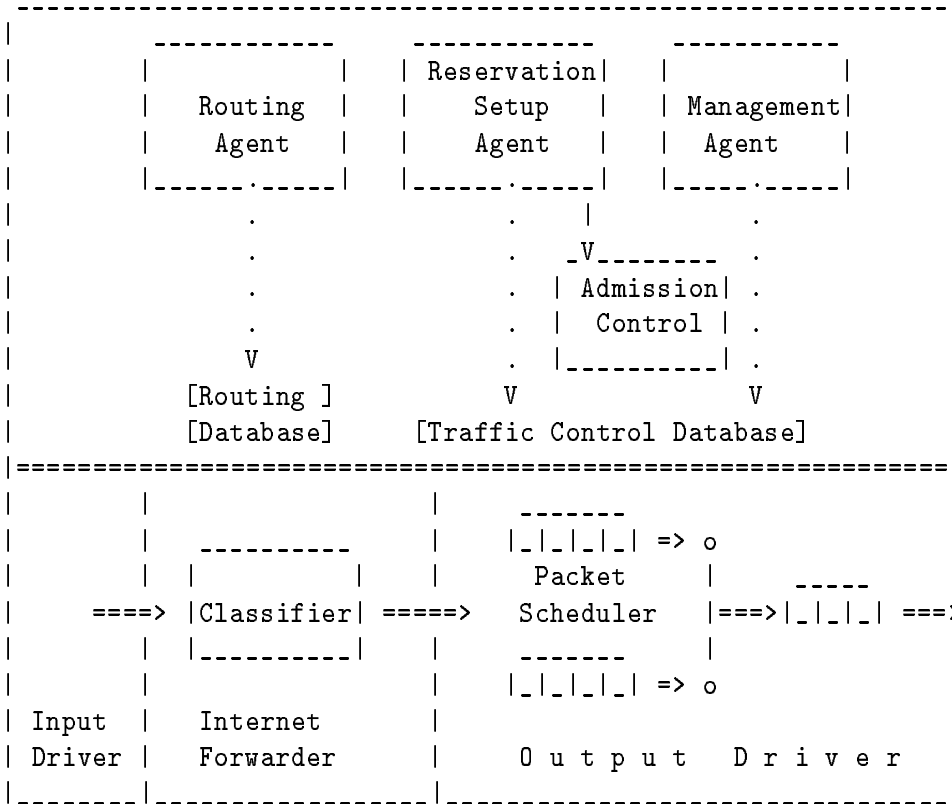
Routing Agent

Reservation Setup Agent

Management Agent

Admission Control

[Routing ]
[Database]

[Traffic Control Database]

Classifier

Packet Scheduler

Input Driver

Internet Forwarder

O u t p u t   D r i v e r